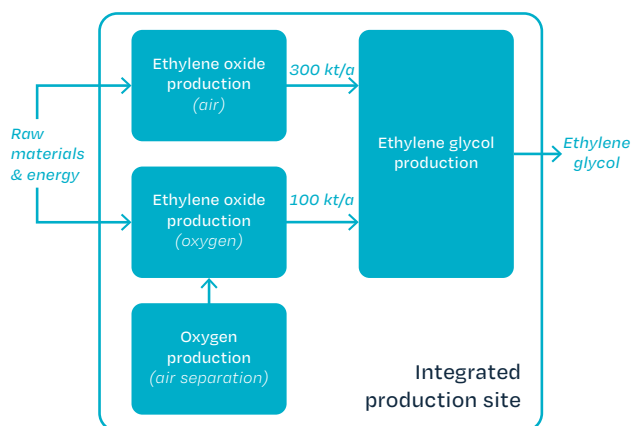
Raw materials & energy

Ethylene oxide production (air)

300 kt/a

Ethylene oxide production (oxygen)

100 kt/a

Oxygen production (air separation)

Ethylene glycol production

Ethylene glycol

Integrated production site